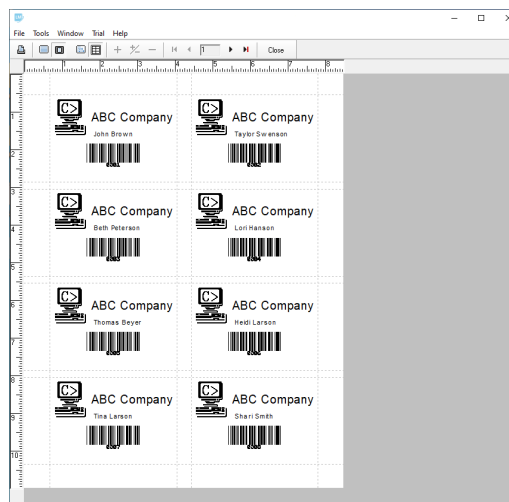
File Tools Window Trial Help

1

Close

1 2 3 4 5 6 7 8

C>

ABC Company

John Brown

0001

C>

ABC Company

Taylor Swenson

0002

C>

ABC Company

Beth Peterson

0003

C>

ABC Company

Lori Hanson

0004

C>

ABC Company

Thomas Beyer

0005

C>

ABC Company

Heidi Larson

0006

C>

ABC Company

Tina Larson

0007

C>

ABC Company

Shari Smith

0008

1 2 3 4 5 6 7 8 9 10